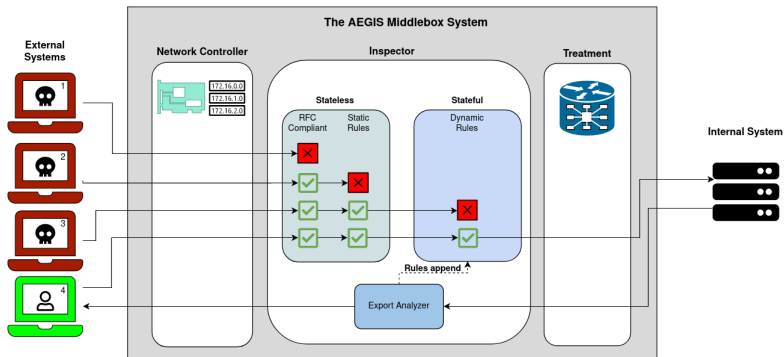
The AEGIS Middlebox System

External Systems

1

2

3

4

Network Controller

172.16.0.0

172.16.1.0

172.16.2.0

Inspector

Stateless

RFC Compliant

Static Rules

Stateful

Dynamic Rules

Rules append

Export Analyzer

Treatment

Internal System